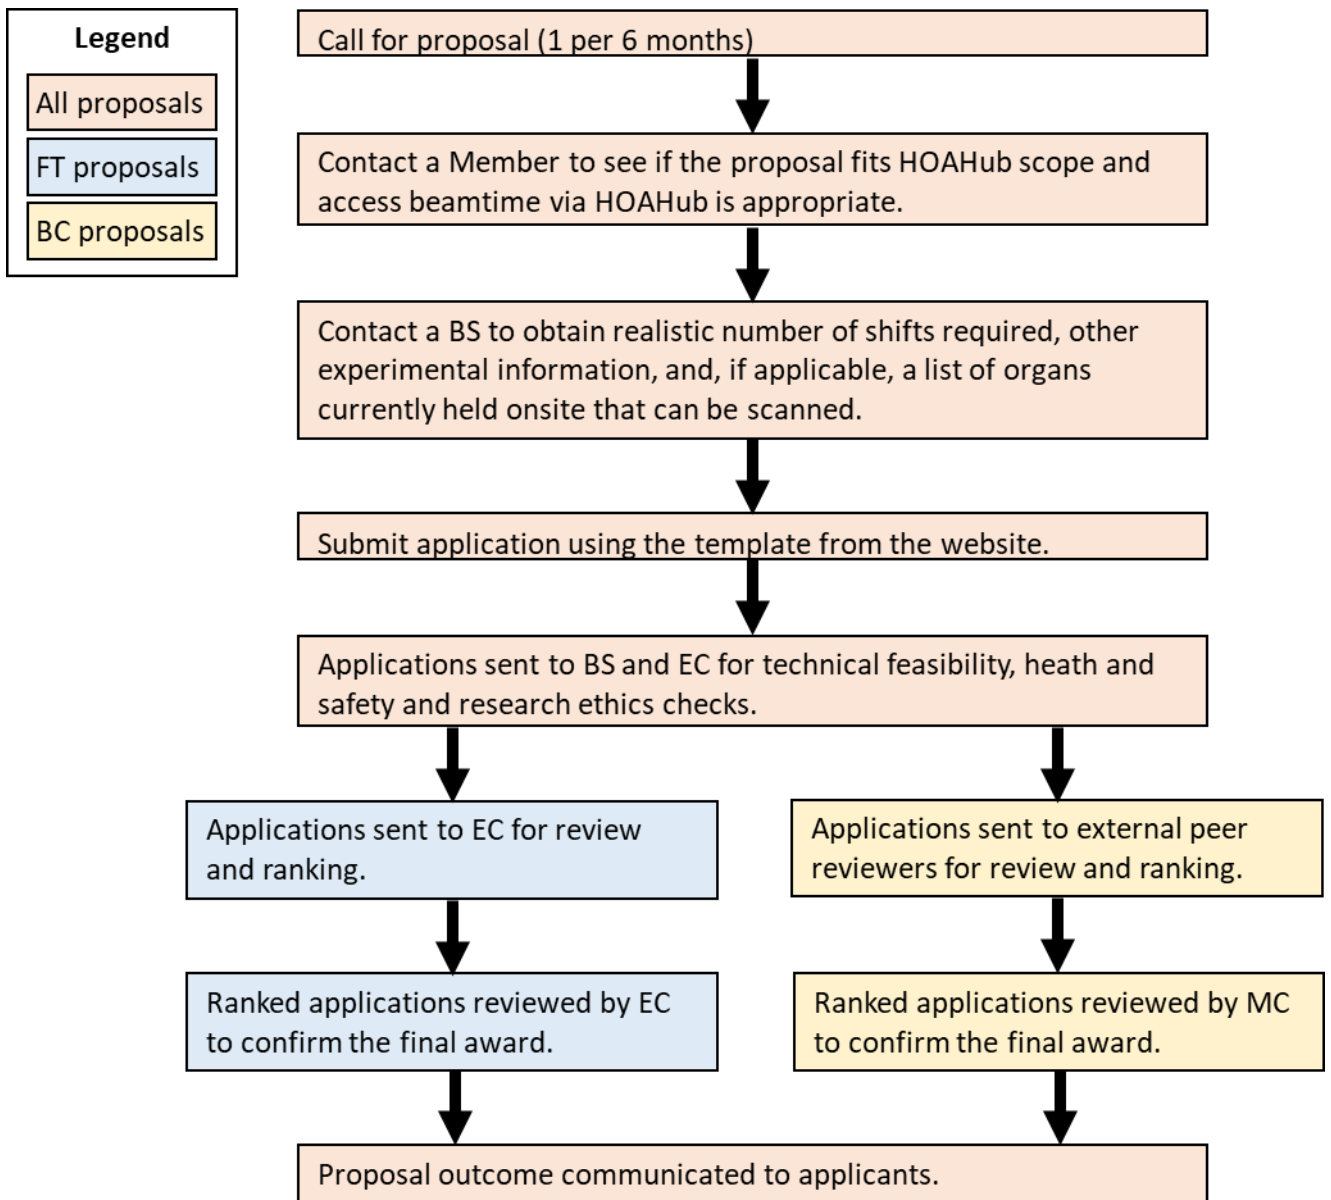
Legend

All proposals

FT proposals

BC proposals

Call for proposal (1 per 6 months)

Contact a Member to see if the proposal fits HOAHub scope and access beamtime via HOAHub is appropriate.

Contact a BS to obtain realistic number of shifts required, other experimental information, and, if applicable, a list of organs currently held onsite that can be scanned.

Submit application using the template from the website.

Applications sent to BS and EC for technical feasibility, heath and safety and research ethics checks.

Applications sent to EC for review and ranking.

Ranked applications reviewed by EC to confirm the final award.

Applications sent to external peer reviewers for review and ranking.

Ranked applications reviewed by MC to confirm the final award.

Proposal outcome communicated to applicants.